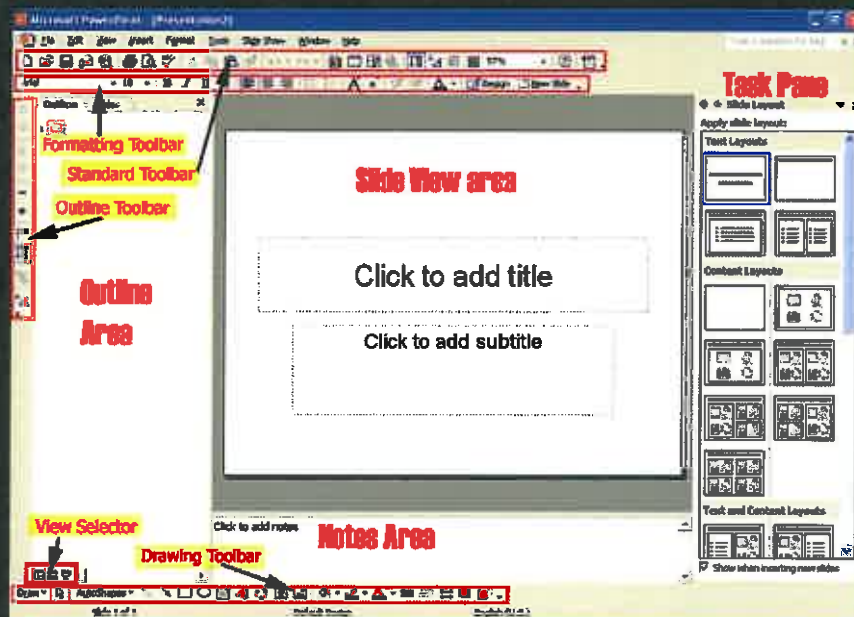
Microsoft PowerPoint - [Presentation2]
File Edit View Insert Format Tools Slide Show Window Help
Type a question for help
Task Pane
Slide Layout
Apply slide layout:
Text Layouts
Content Layouts
Text and Content Layouts
Show when inserting new slides
Design New Slide
Outline Slides
Formatting Toolbar
Standard Toolbar
Outline Toolbar
Slide View area
Outline Area
Click to add title
Click to add subtitle
View Selector
Click to add notes
Notes Area
Drawing Toolbar
Draw AutoShapes
Slide 1 of 1 Default Design English (U.S.)